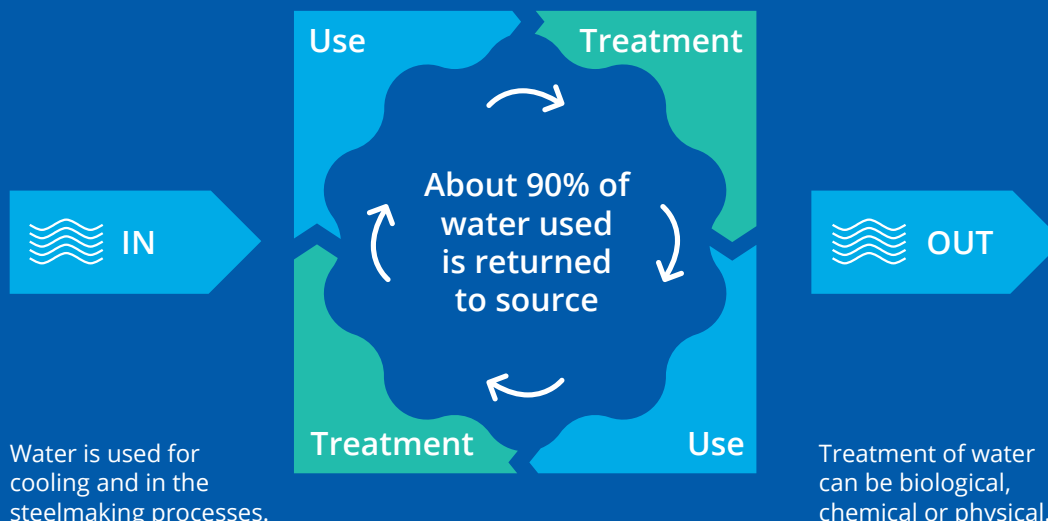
IN

Use

Treatment

About 90% of water used is returned to source

Treatment

Use

OUT

Water is used for cooling and in the steelmaking processes.

Treatment of water can be biological, chemical or physical.